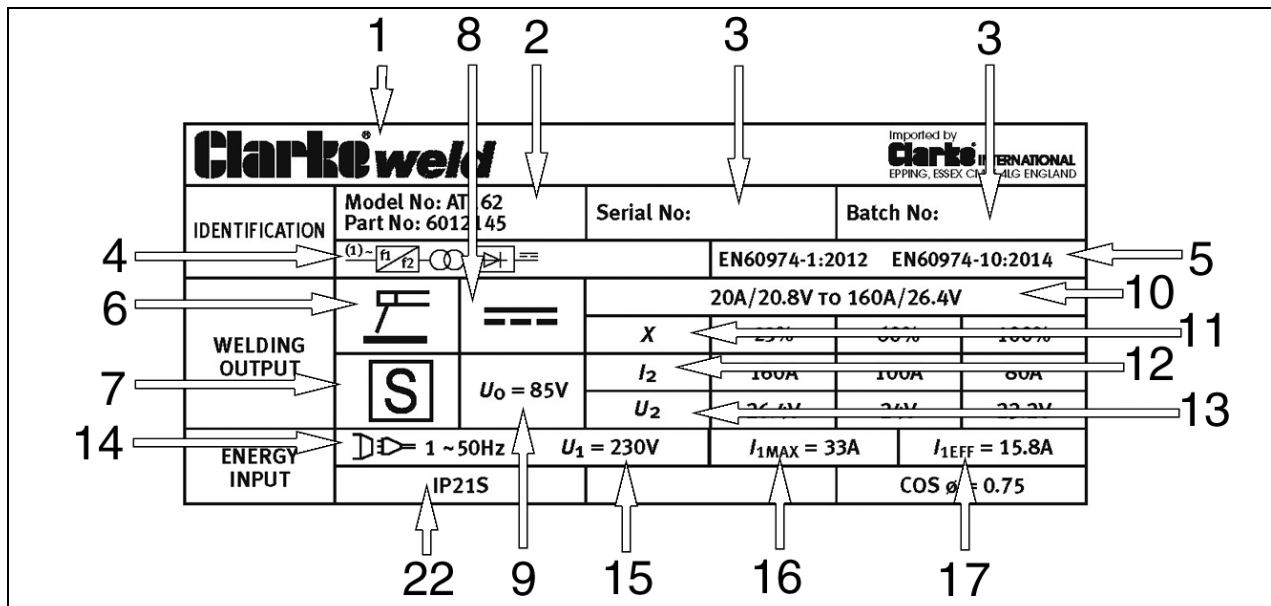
1 8 2 3 3

Clarke weld

Imported by Clarke INTERNATIONAL EPPING, ESSEX CM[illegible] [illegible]LG ENGLAND

| IDENTIFICATION | Model No: AT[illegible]62 Part No: 6012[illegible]45 | Serial No: | Batch No: |
|---|---|---|---|

4 (1)~ f1 f2 — EN60974-1:2012 EN60974-10:2014 5

6 20A/20.8V TO 160A/26.4V 10

WELDING OUTPUT

| | $X$ | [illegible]% | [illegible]% | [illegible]% |
|---|---|---|---|---|
| | $I_2$ | 160A | 100A | 80A |
| S $U_0 = 85V$ | $U_2$ | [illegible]V | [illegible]V | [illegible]V |

11 12 7 13

14 ENERGY INPUT 1 ~50Hz $U_1 = 230V$ $I_{1MAX} = 33A$ $I_{1EFF} = 15.8A$

IP21S COS ø = 0.75

22 9 15 16 17